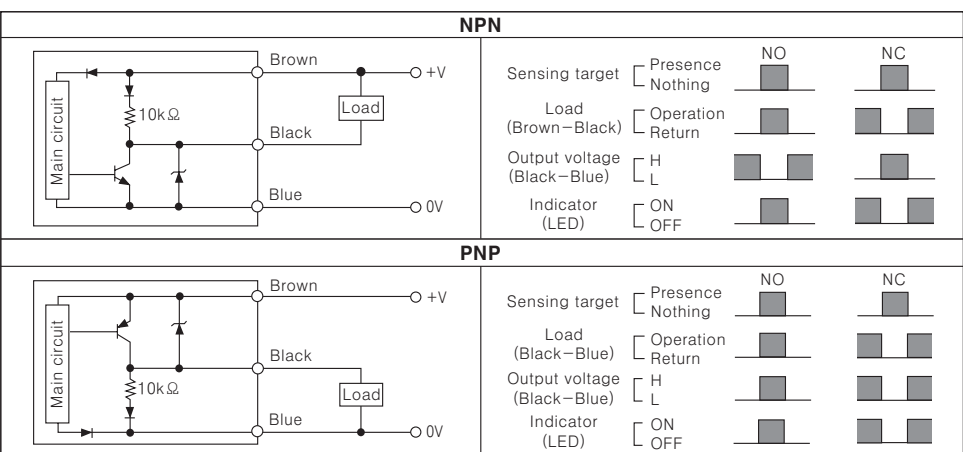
NPN

Main circuit
10kΩ
Brown
Black
Blue
Load
+V
0V

| | | NO | NC |
|---|---|---|---|
| Sensing target | Presence / Nothing | | |
| Load (Brown−Black) | Operation / Return | | |
| Output voltage (Black−Blue) | H / L | | |
| Indicator (LED) | ON / OFF | | |

PNP

Main circuit
10kΩ
Brown
Black
Blue
Load
+V
0V

| | | NO | NC |
|---|---|---|---|
| Sensing target | Presence / Nothing | | |
| Load (Black−Blue) | Operation / Return | | |
| Output voltage (Black−Blue) | H / L | | |
| Indicator (LED) | ON / OFF | | |